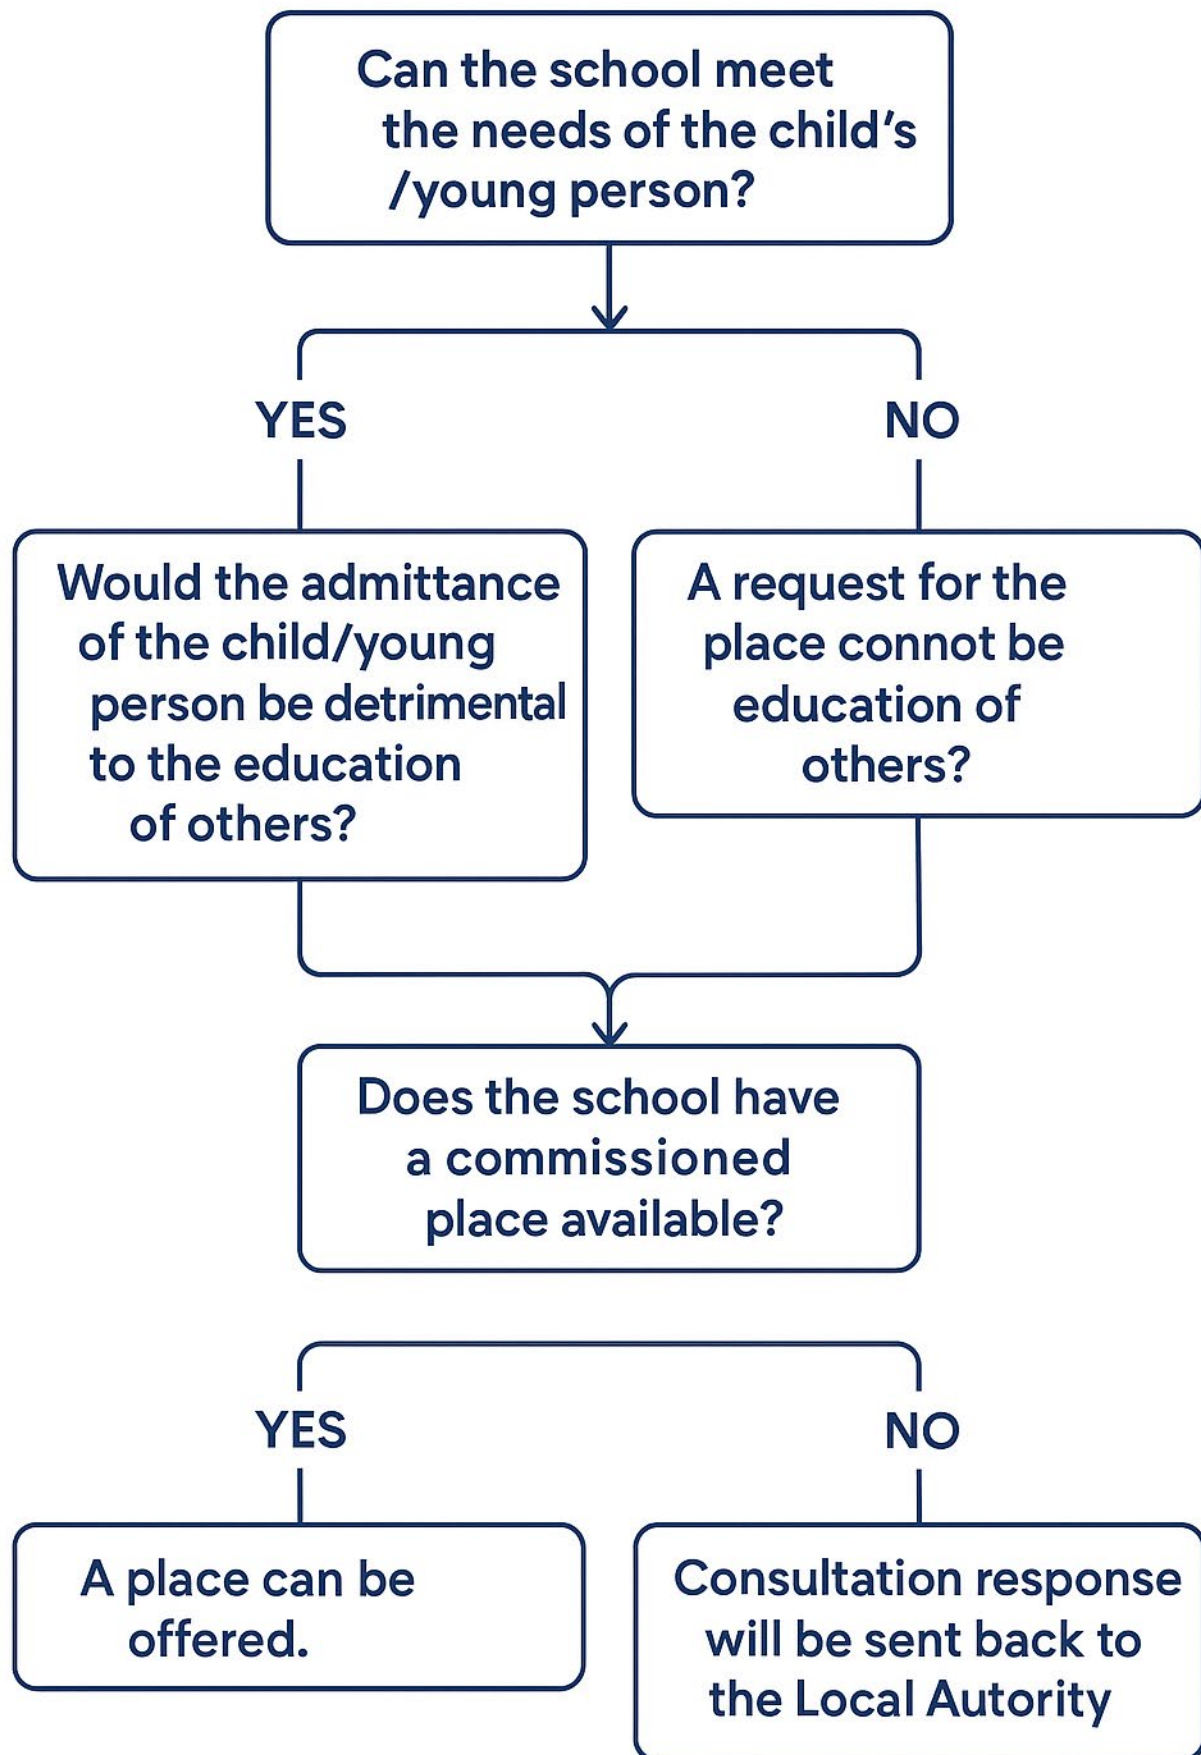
Can the school meet the needs of the child's /young person?

YES

NO

Would the admittance of the child/young person be detrimental to the education of others?

A request for the place connot be education of others?

Does the school have a commissioned place available?

YES

NO

A place can be offered.

Consultation response will be sent back to the Local Autority